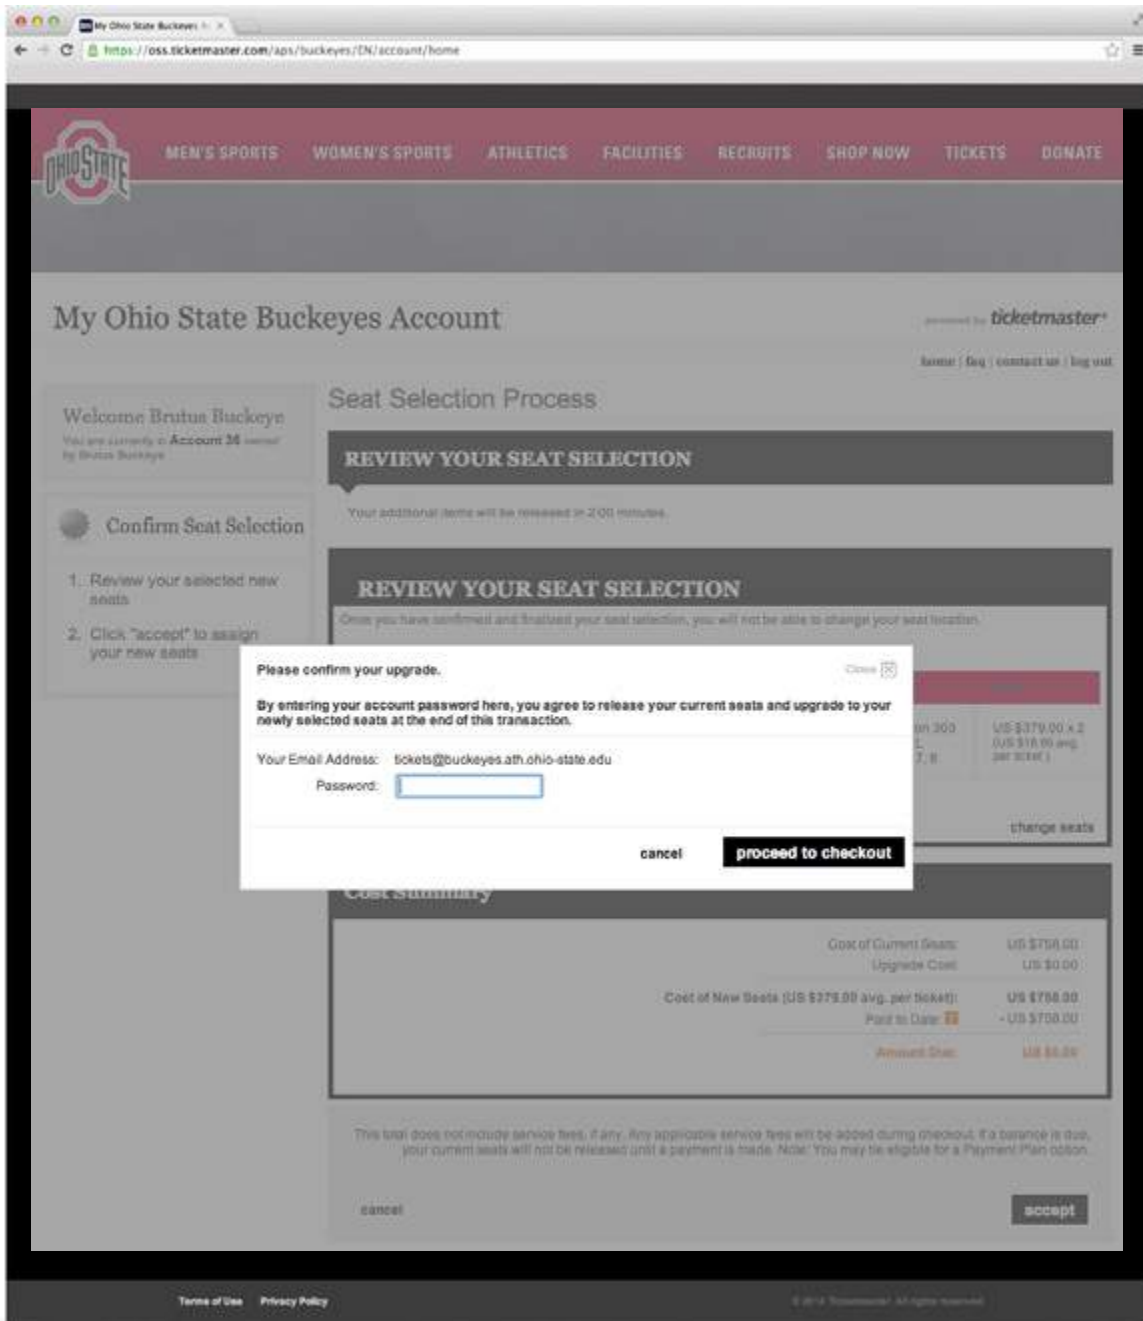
My Ohio State Buckeyes

https://oss.ticketmaster.com/aps/buckeyes/EN/account/home

OHIO STATE

MEN'S SPORTS WOMEN'S SPORTS ATHLETICS FACILITIES RECRUITS SHOP NOW TICKETS DONATE

My Ohio State Buckeyes Account

powered by ticketmaster

home | faq | contact us | log out

Welcome Brutus Buckeye

You are currently in Account 36 owned by Brutus Buckeye

Confirm Seat Selection

1. Review your selected new seats

2. Click "accept" to assign your new seats

Seat Selection Process

REVIEW YOUR SEAT SELECTION

Your additional items will be released in 2:00 minutes.

REVIEW YOUR SEAT SELECTION

Once you have confirmed and finalized your seat selection, you will not be able to change your seat location.

Please confirm your upgrade.

Close

By entering your account password here, you agree to release your current seats and upgrade to your newly selected seats at the end of this transaction.

Your Email Address: tickets@buckeyes.ath.ohio-state.edu

Password:

cancel

proceed to checkout

US $379.00 x 2 (US $18.00 avg per ticket)

change seats

Cost Summary

Cost of Current Seats: US $758.00

Upgrade Cost: US $0.00

Cost of New Seats (US $379.00 avg. per ticket): US $758.00

Paid to Date: - US $758.00

Amount Due: US $0.00

This total does not include service fees, if any. Any applicable service fees will be added during checkout. If a balance is due, your current seats will not be released until a payment is made. Note: You may be eligible for a Payment Plan option.

cancel

accept

Terms of Use Privacy Policy

© 2014 Ticketmaster. All rights reserved.